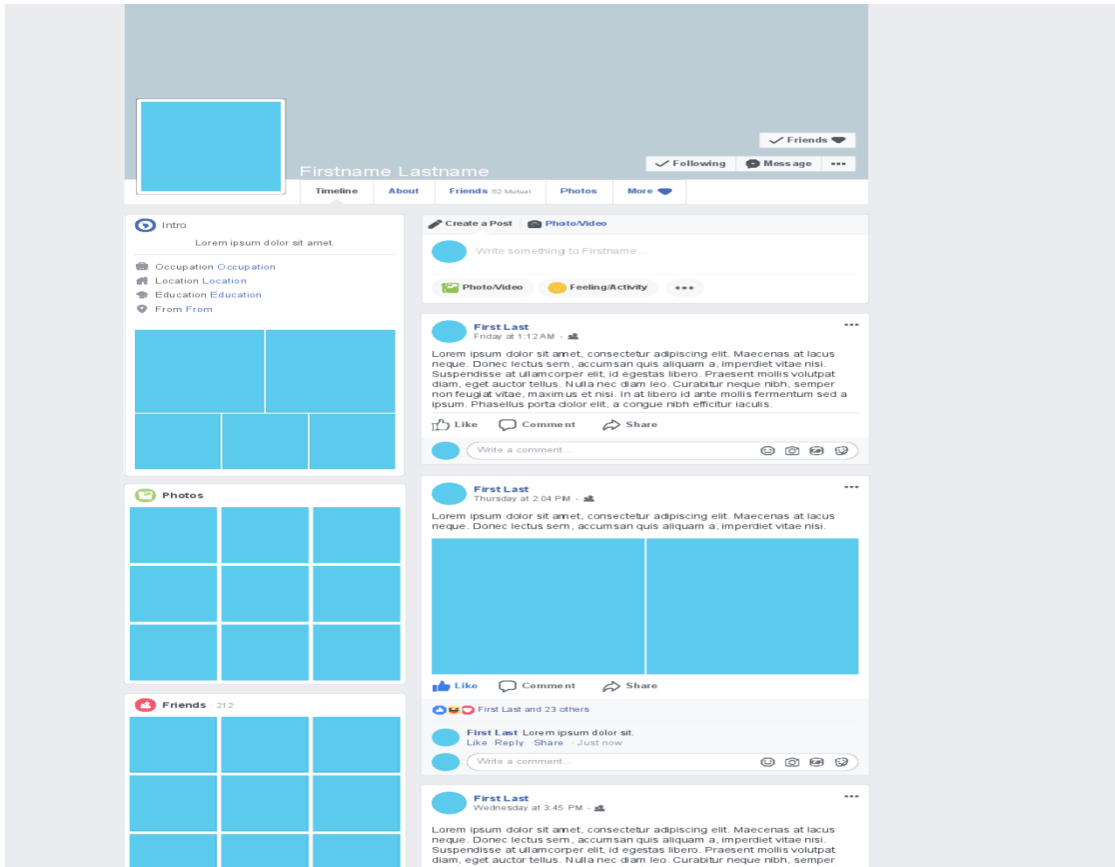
Friends
Following Message •••
Firstname Lastname
Timeline About Friends 82 Mutual Photos More

Intro
Lorem ipsum dolor sit amet.
Occupation Occupation
Location Location
Education Education
From From

Photos

Friends · 212

Create a Post Photo/Video
Write something to Firstname...
Photo/Video Feeling/Activity •••

First Last
Friday at 1:12 AM ·
•••
Lorem ipsum dolor sit amet, consectetur adipiscing elit. Maecenas at lacus neque. Donec lectus sem, accumsan quis aliquam a, imperdiet vitae nisi. Suspendisse at ullamcorper elit, id egestas libero. Praesent mollis volutpat diam, eget auctor tellus. Nulla nec diam leo. Curabitur neque nibh, semper non feugiat vitae, maximus et nisi. In at libero id ante mollis fermentum sed a ipsum. Phasellus porta dolor elit, a congue nibh efficitur iaculis.
Like Comment Share
Write a comment...

First Last
Thursday at 2:04 PM ·
•••
Lorem ipsum dolor sit amet, consectetur adipiscing elit. Maecenas at lacus neque. Donec lectus sem, accumsan quis aliquam a, imperdiet vitae nisi.
Like Comment Share
First Last and 23 others
First Last Lorem ipsum dolor sit.
Like · Reply · Share · Just now
Write a comment...

First Last
Wednesday at 3:45 PM ·
•••
Lorem ipsum dolor sit amet, consectetur adipiscing elit. Maecenas at lacus neque. Donec lectus sem, accumsan quis aliquam a, imperdiet vitae nisi. Suspendisse at ullamcorper elit, id egestas libero. Praesent mollis volutpat diam, eget auctor tellus. Nulla nec diam leo. Curabitur neque nibh, semper